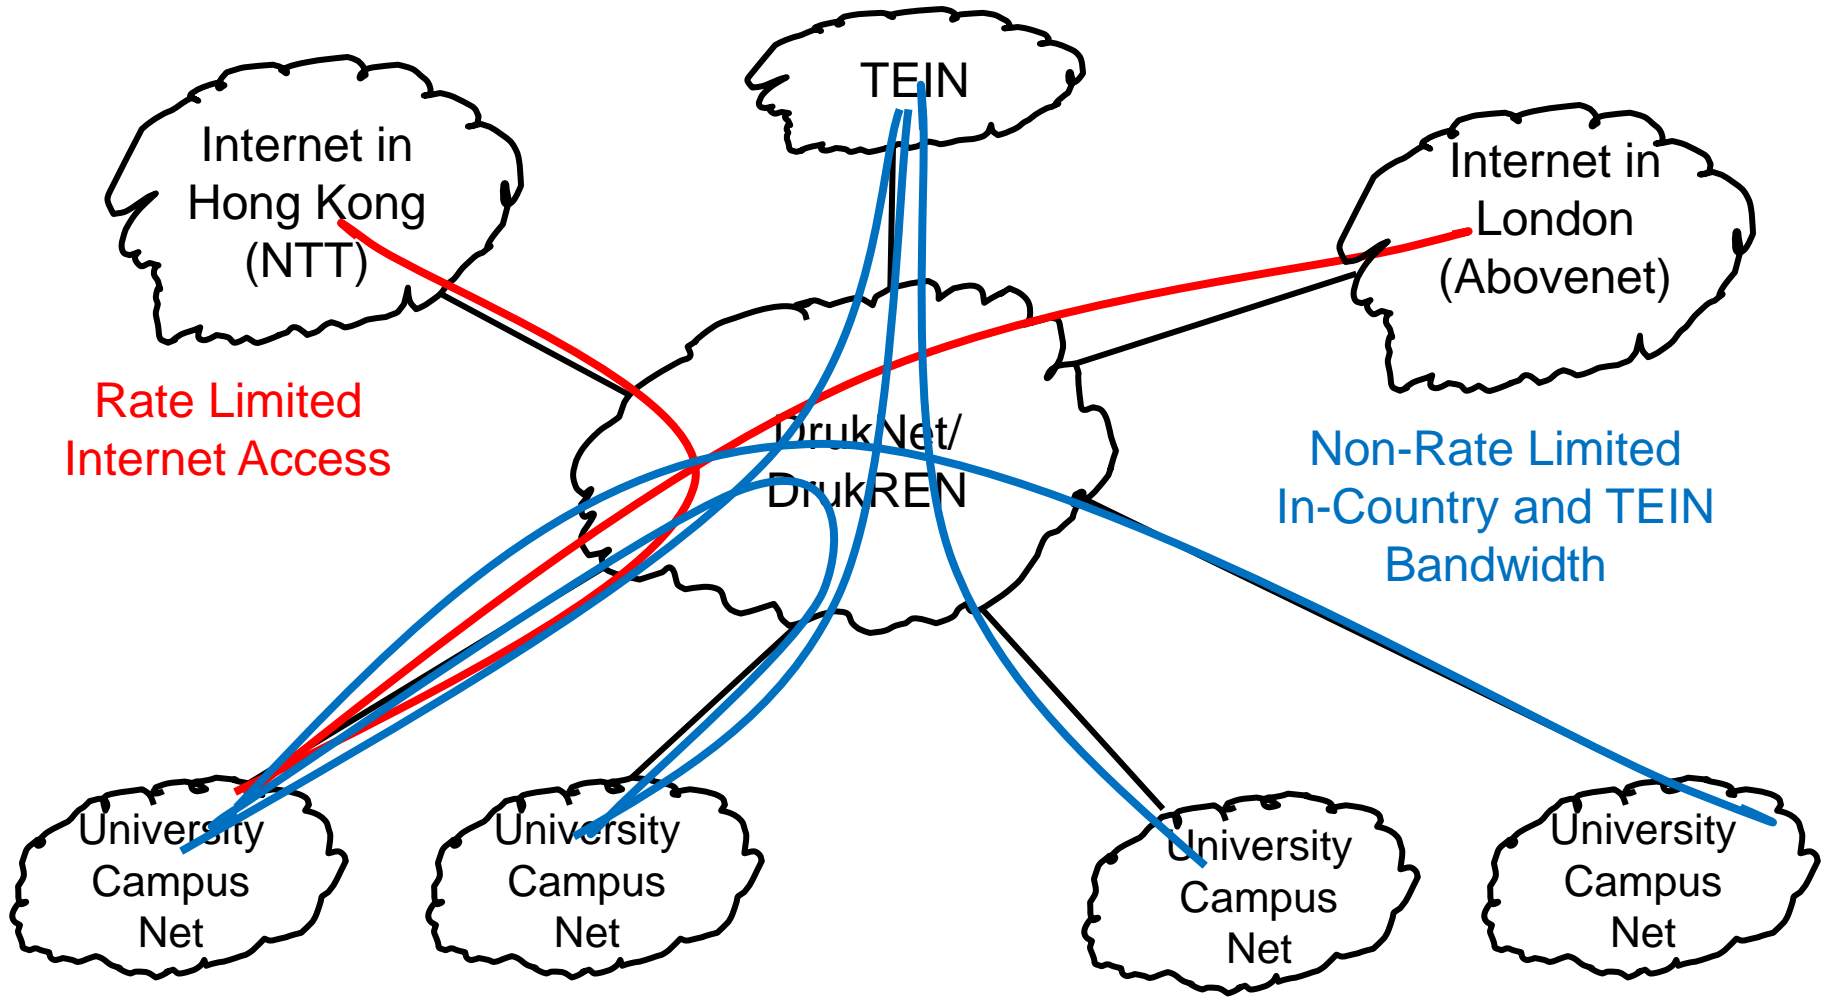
TEIN

Internet in Hong Kong (NTT)

Internet in London (Abovenet)

Rate Limited Internet Access

DrukNet/ DrukREN

Non-Rate Limited In-Country and TEIN Bandwidth

University Campus Net

University Campus Net

University Campus Net

University Campus Net